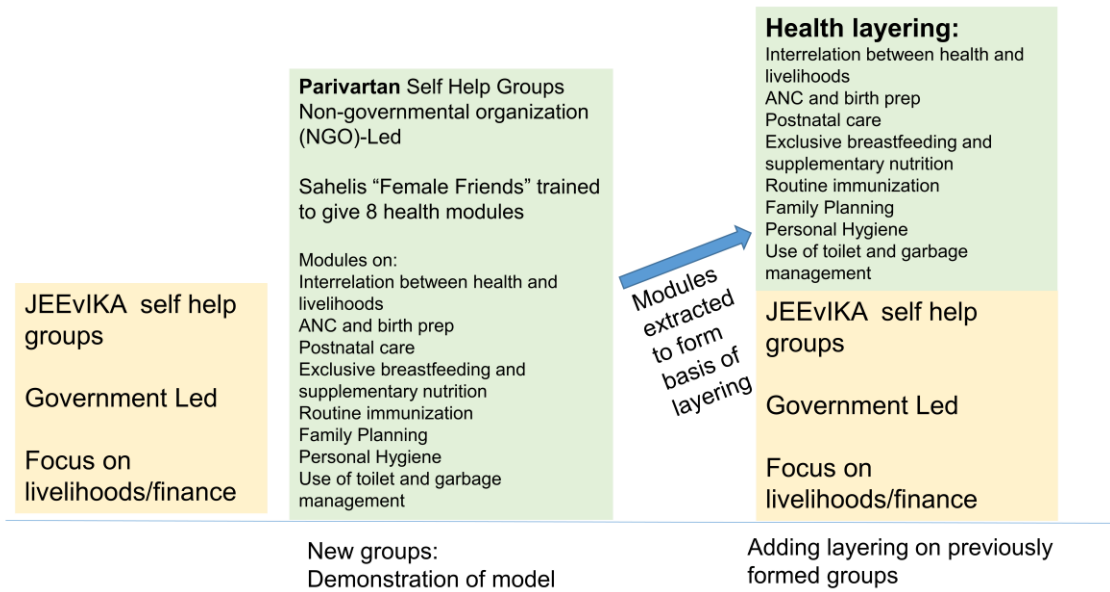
JEEvIKA self help groups

Government Led

Focus on livelihoods/finance

**Parivartan** Self Help Groups
Non-governmental organization (NGO)-Led

Sahelis “Female Friends” trained to give 8 health modules

Modules on:
Interrelation between health and livelihoods
ANC and birth prep
Postnatal care
Exclusive breastfeeding and supplementary nutrition
Routine immunization
Family Planning
Personal Hygiene
Use of toilet and garbage management

New groups:
Demonstration of model

Modules extracted to form basis of layering

**Health layering:**
Interrelation between health and livelihoods
ANC and birth prep
Postnatal care
Exclusive breastfeeding and supplementary nutrition
Routine immunization
Family Planning
Personal Hygiene
Use of toilet and garbage management

JEEvIKA self help groups

Government Led

Focus on livelihoods/finance

Adding layering on previously formed groups